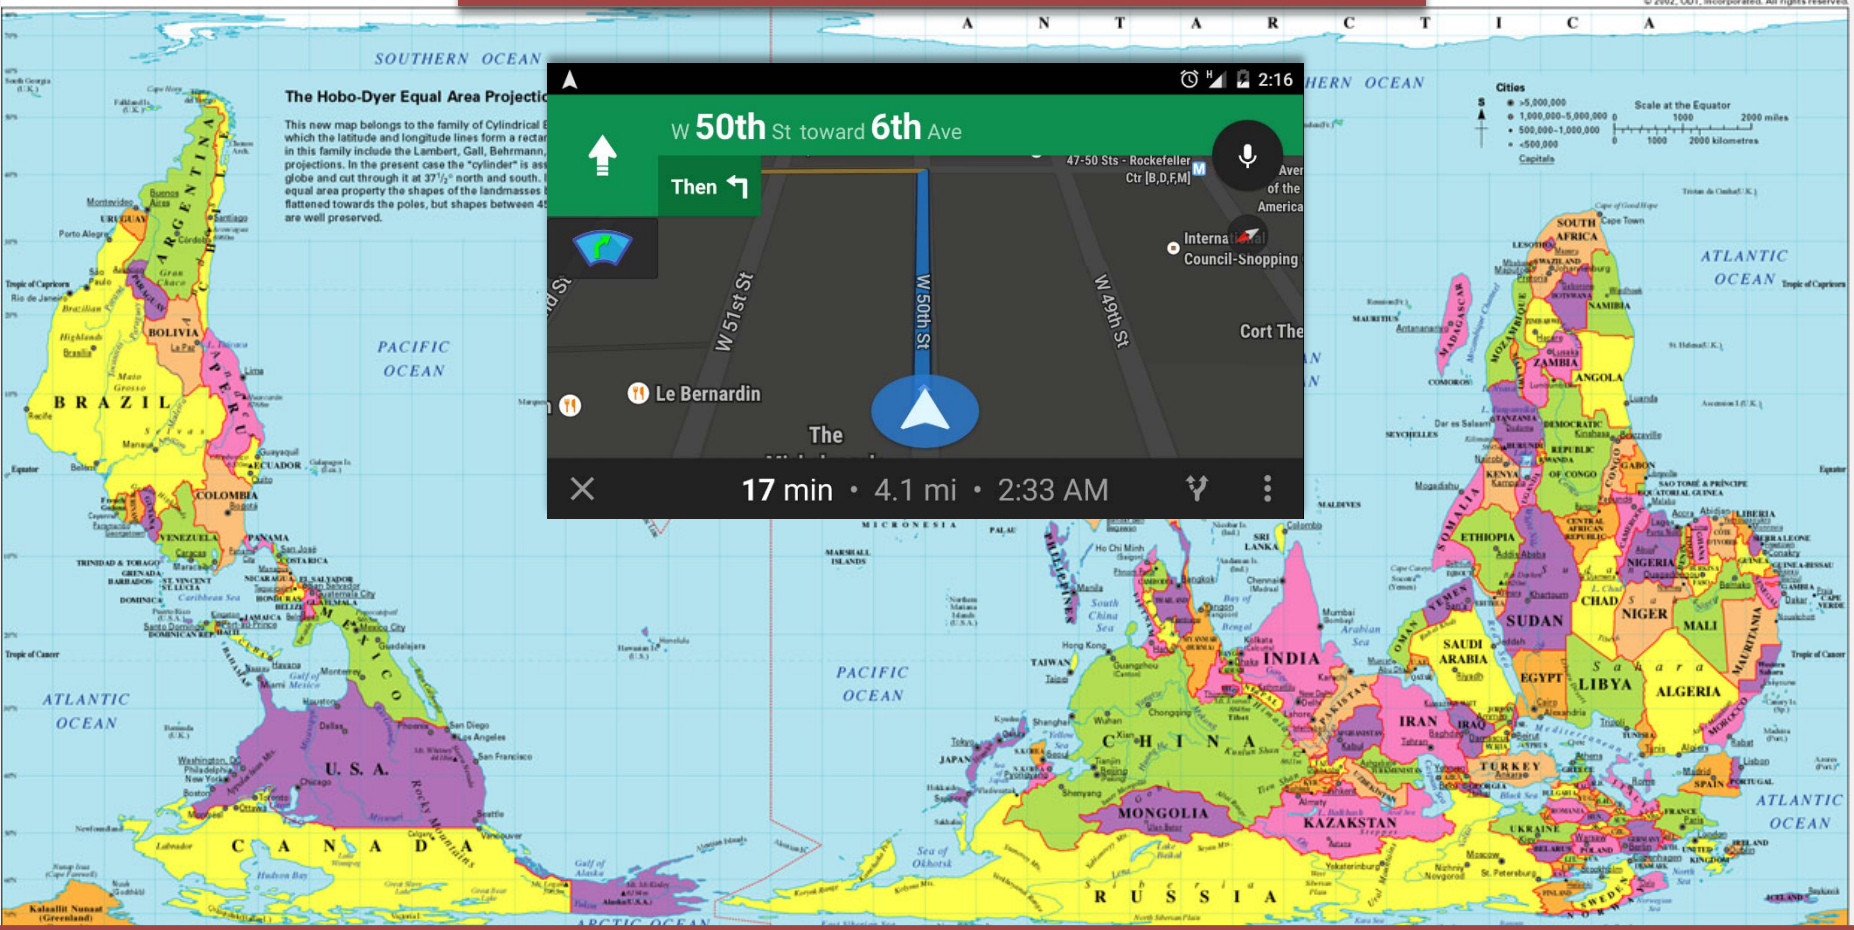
A N T A R C T I C A

SOUTHERN OCEAN

The Hobo-Dyer Equal Area Projectio

This new map belongs to the family of Cylindrical E which the latitude and longitude lines form a rectan in this family include the Lambert, Gall, Behrmann, projections. In the present case the "cylinder" is ass globe and cut through it at 37½° north and south. equal area property the shapes of the landmasses flattened towards the poles, but shapes between 45 are well preserved.

2:16

W 50th St toward 6th Ave

Then

47-50 Sts - Rockefeller Ctr [B,D,F,M]

Aven of the America

Interna Council-Shopping

Cort The

W 51st St

W 50th St

W 49th St

Le Bernardin

The

17 min • 4.1 mi • 2:33 AM

SOUTHERN OCEAN

Cities
>5,000,000
1,000,000-5,000,000
500,000-1,000,000
<500,000
Capitals

Scale at the Equator
1000 2000 miles
1000 2000 kilometres

ARGENTINA

BOLIVIA

PERU

BRAZIL

ECUADOR

COLOMBIA

VENEZUELA

PANAMA

PACIFIC OCEAN

ATLANTIC OCEAN

U. S. A.

CANADA

MEXICO

Caribbean Sea

Gulf of Mexico

Hudson Bay

ARCTIC OCEAN

MICRONESIA

MARSHALL ISLANDS

PACIFIC OCEAN

South China Sea

TAIWAN

JAPAN

CHINA

MONGOLIA

KAZAKSTAN

RUSSIA

INDIA

SRI LANKA

Bay of Bengal

Arabian Sea

PAKISTAN

IRAN

IRAQ

SAUDI ARABIA

TURKEY

UKRAINE

EGYPT

LIBYA

ALGERIA

SUDAN

CHAD

NIGER

MALI

NIGERIA

ETHIOPIA

SOMALIA

KENYA

ZAMBIA

ANGOLA

NAMIBIA

SOUTH AFRICA

MADAGASCAR

MOZAMBIQUE

DEMOCRATIC REPUBLIC OF CONGO

GABON

ATLANTIC OCEAN

ATLANTIC OCEAN

Sahara

SPAIN

FRANCE

Kalaallit Nunaat (Greenland)